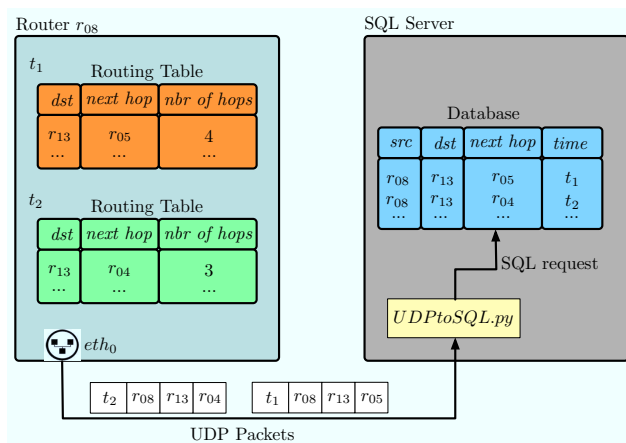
Router $r_{08}$

$t_1$

Routing Table

| *dst* | *next hop* | *nbr of hops* |
|---|---|---|
| $r_{13}$ ... | $r_{05}$ ... | 4 ... |

$t_2$

Routing Table

| *dst* | *next hop* | *nbr of hops* |
|---|---|---|
| $r_{13}$ ... | $r_{04}$ ... | 3 ... |

$eth_0$

SQL Server

Database

| *src* | *dst* | *next hop* | *time* |
|---|---|---|---|
| $r_{08}$ $r_{08}$ ... | $r_{13}$ $r_{13}$ ... | $r_{05}$ $r_{04}$ ... | $t_1$ $t_2$ ... |

SQL request

*UDPtoSQL.py*

| $t_2$ | $r_{08}$ | $r_{13}$ | $r_{04}$ |
|---|---|---|---|

| $t_1$ | $r_{08}$ | $r_{13}$ | $r_{05}$ |
|---|---|---|---|

UDP Packets